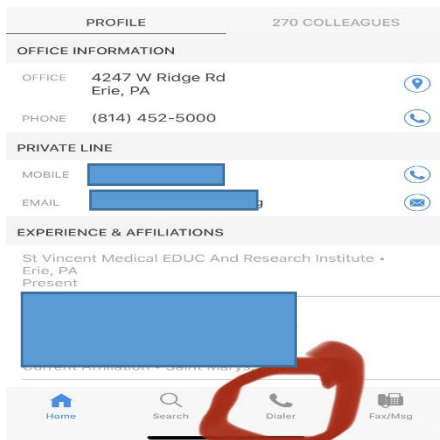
PROFILE

270 COLLEAGUES

OFFICE INFORMATION

OFFICE 4247 W Ridge Rd
Erie, PA

PHONE (814) 452-5000

PRIVATE LINE

MOBILE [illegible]

EMAIL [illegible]

EXPERIENCE & AFFILIATIONS

St Vincent Medical EDUC And Research Institute - Erie, PA
Present

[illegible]

Home

Search

Dialer

Fax/Msg